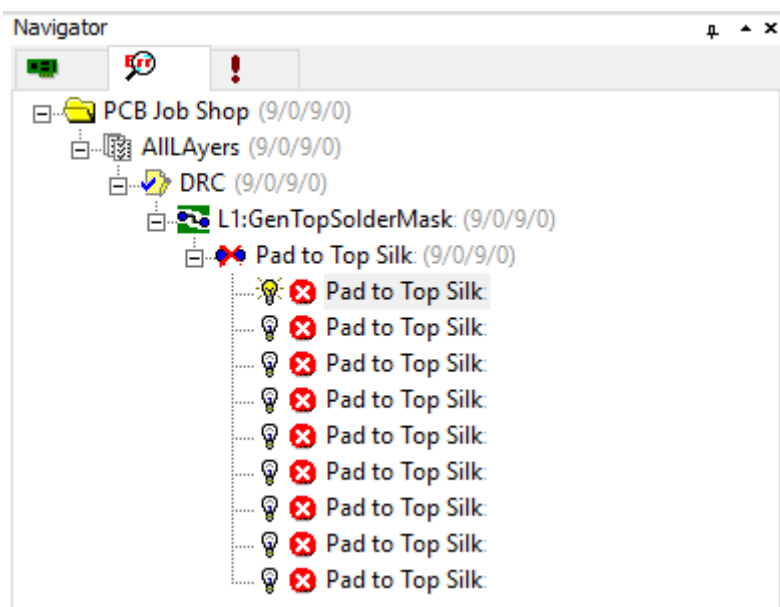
Navigator
PCB Job Shop (9/0/9/0)
AllLAyers (9/0/9/0)
DRC (9/0/9/0)
L1:GenTopSolderMask: (9/0/9/0)
Pad to Top Silk: (9/0/9/0)
Pad to Top Silk:
Pad to Top Silk:
Pad to Top Silk:
Pad to Top Silk:
Pad to Top Silk:
Pad to Top Silk:
Pad to Top Silk:
Pad to Top Silk:
Pad to Top Silk: